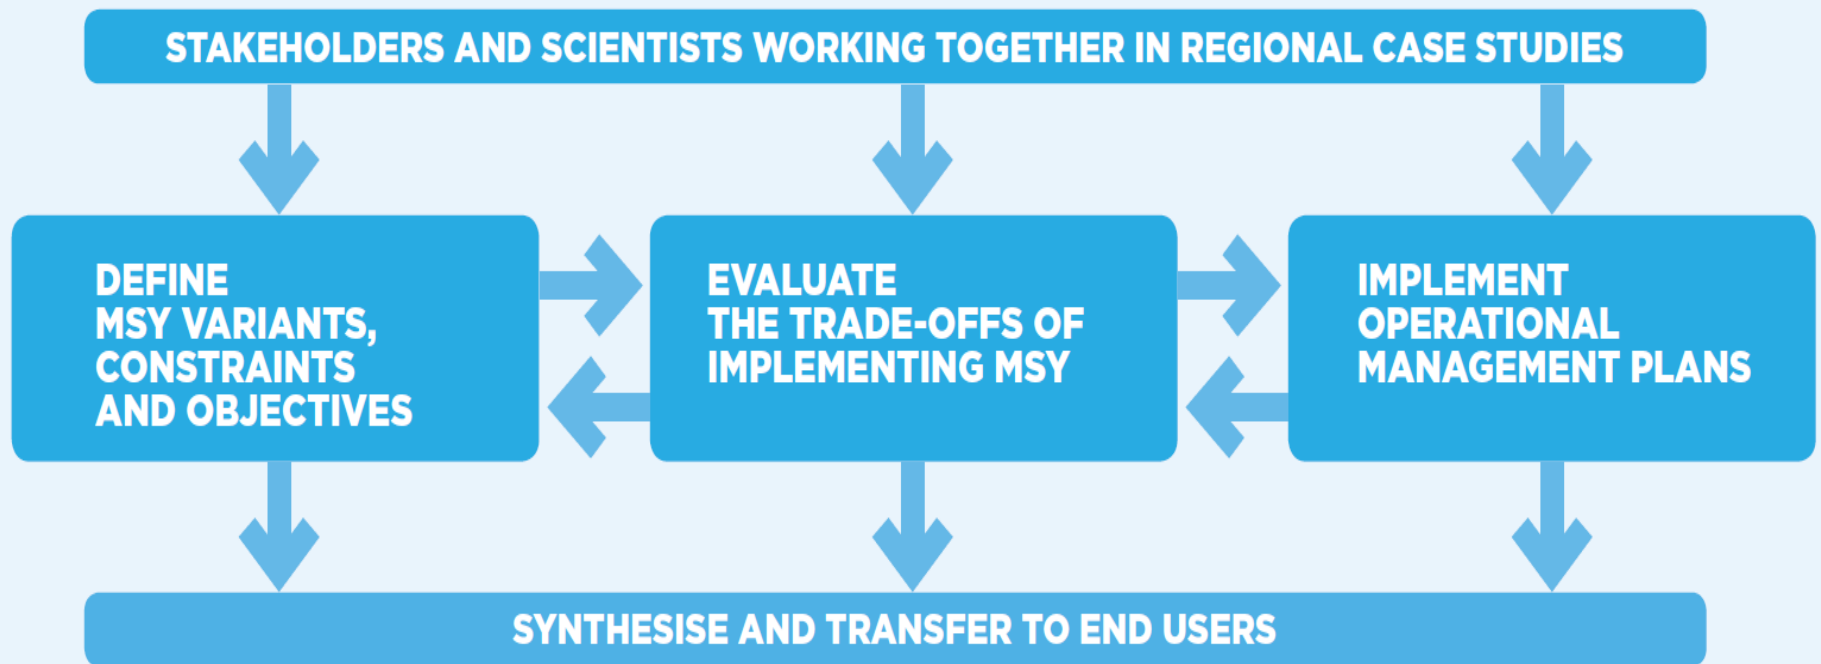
STAKEHOLDERS AND SCIENTISTS WORKING TOGETHER IN REGIONAL CASE STUDIES

DEFINE MSY VARIANTS, CONSTRAINTS AND OBJECTIVES

EVALUATE THE TRADE-OFFS OF IMPLEMENTING MSY

IMPLEMENT OPERATIONAL MANAGEMENT PLANS

SYNTHESISE AND TRANSFER TO END USERS